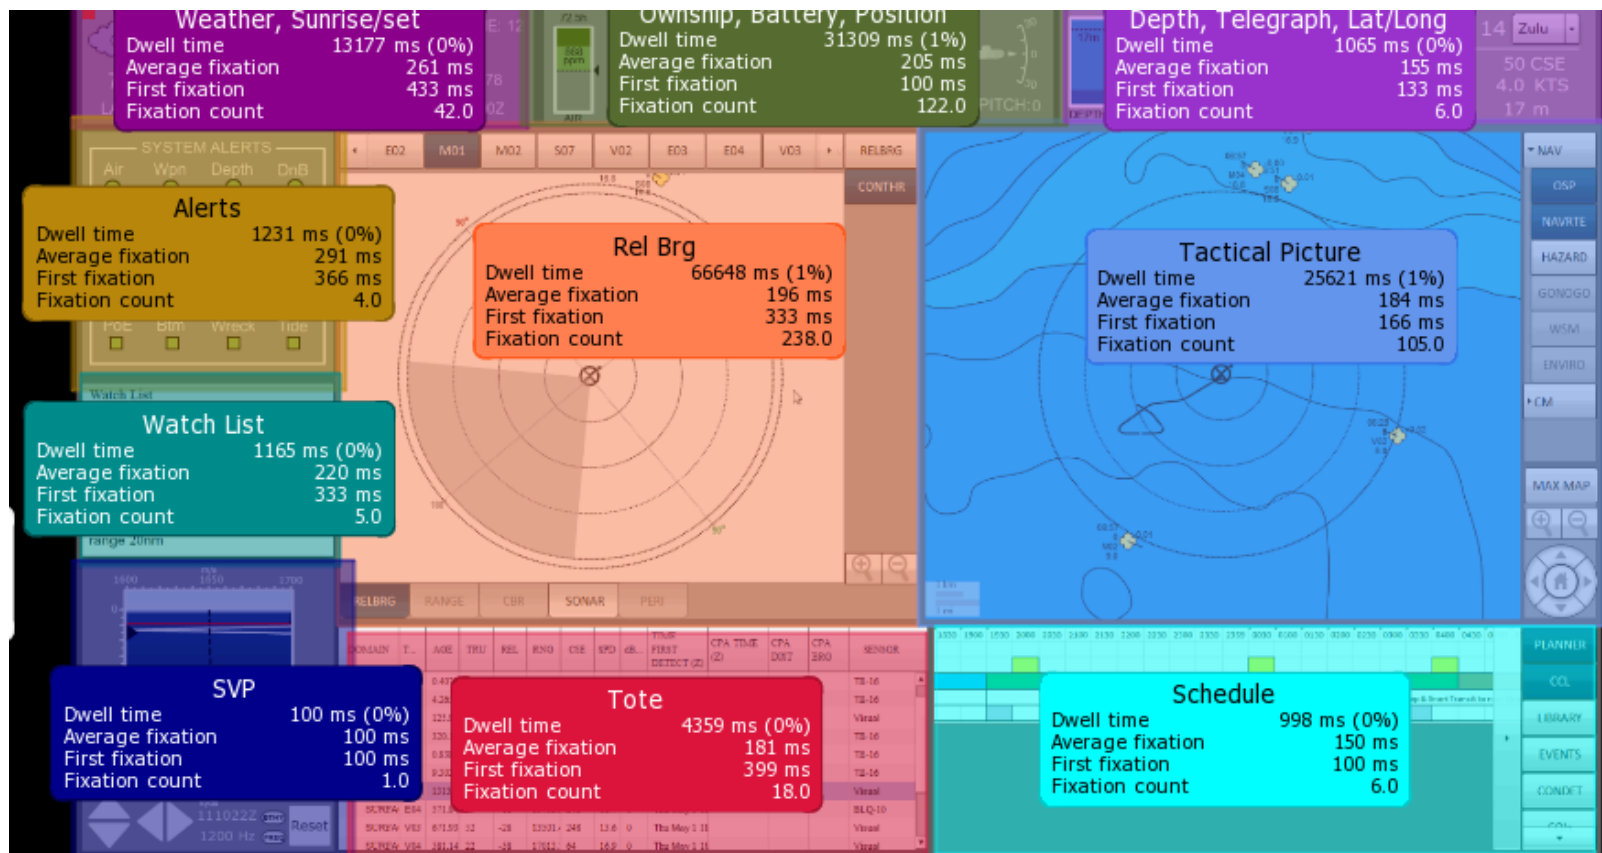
Weather, Sunrise/set
Dwell time 13177 ms (0%)
Average fixation 261 ms
First fixation 433 ms
Fixation count 42.0

Ownship, Battery, Position
Dwell time 31309 ms (1%)
Average fixation 205 ms
First fixation 100 ms
Fixation count 122.0

Depth, Telegraph, Lat/Long
Dwell time 1065 ms (0%)
Average fixation 155 ms
First fixation 133 ms
Fixation count 6.0

14 Zulu
50 CSE
4.0 KTS
17 m

PITCH:0

SYSTEM ALERTS
Air Wpn Depth DnB

Alerts
Dwell time 1231 ms (0%)
Average fixation 291 ms
First fixation 366 ms
Fixation count 4.0

PoE Btm Wreck Tide

E02 M01 M02 S07 V02 E03 E04 V03 RELBRG
CONTHR

Rel Brg
Dwell time 66648 ms (1%)
Average fixation 196 ms
First fixation 333 ms
Fixation count 238.0

NAV
OSP
NAVRTE
HAZARD
GONOGO
WSM
ENVIRO
CM
MAX MAP

Tactical Picture
Dwell time 25621 ms (1%)
Average fixation 184 ms
First fixation 166 ms
Fixation count 105.0

Watch List

Watch List
Dwell time 1165 ms (0%)
Average fixation 220 ms
First fixation 333 ms
Fixation count 5.0

range 20nm

RELBRG RANGE CBR SONAR PERI

DOMAIN T AOE TRU REL RNG CSE SPD dB FIRST DETECT CPA TIME CPA DIST CPA BRG SENSOR

SVP
Dwell time 100 ms (0%)
Average fixation 100 ms
First fixation 100 ms
Fixation count 1.0

1110222
1200 Hz
Reset

Tote
Dwell time 4359 ms (0%)
Average fixation 181 ms
First fixation 399 ms
Fixation count 18.0

PLANNER
CCL
LIBRARY
EVENTS
CONFIG

Schedule
Dwell time 998 ms (0%)
Average fixation 150 ms
First fixation 100 ms
Fixation count 6.0